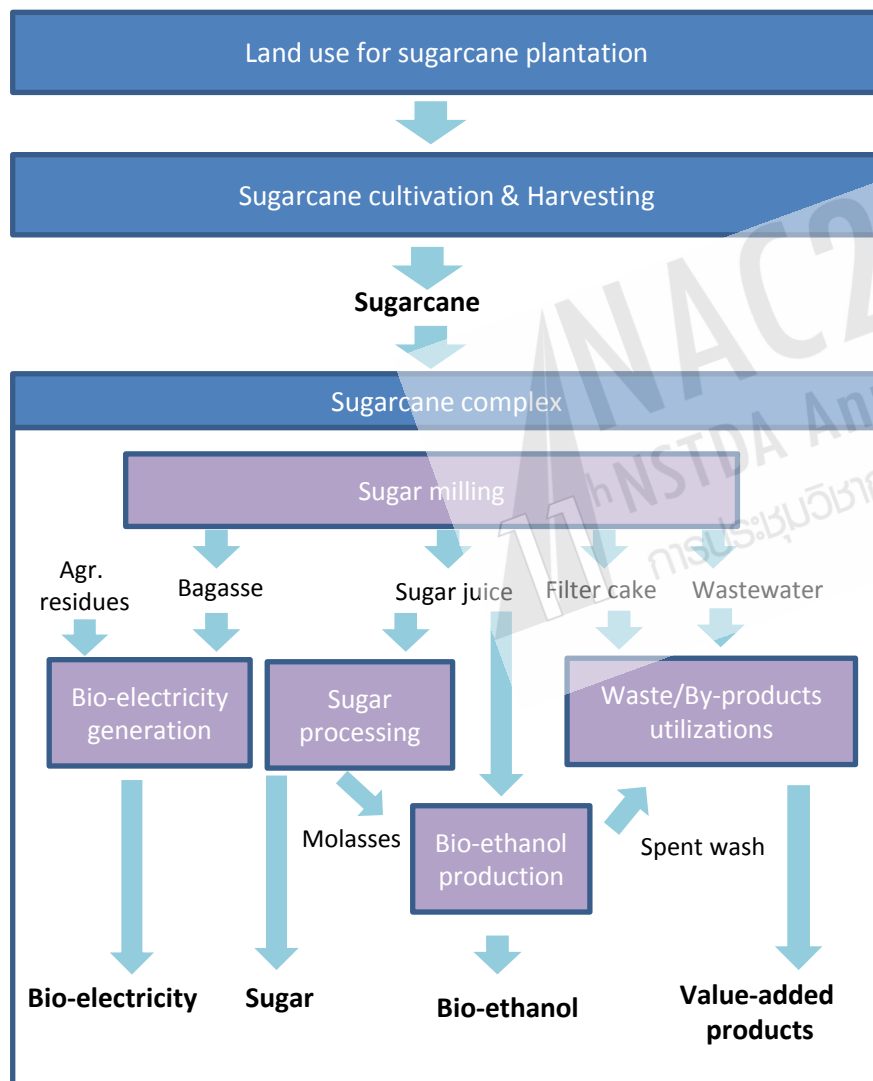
Land use for sugarcane plantation

Sugarcane cultivation & Harvesting

Sugarcane

Sugarcane complex

Sugar milling

Agr. residues

Bagasse

Sugar juice

Filter cake

Wastewater

Bio-electricity generation

Sugar processing

Waste/By-products utilizations

Molasses

Bio-ethanol production

Spent wash

Bio-electricity

Sugar

Bio-ethanol

Value-added products

NAC2

NSTDA An

การประชุมวิชาก

11